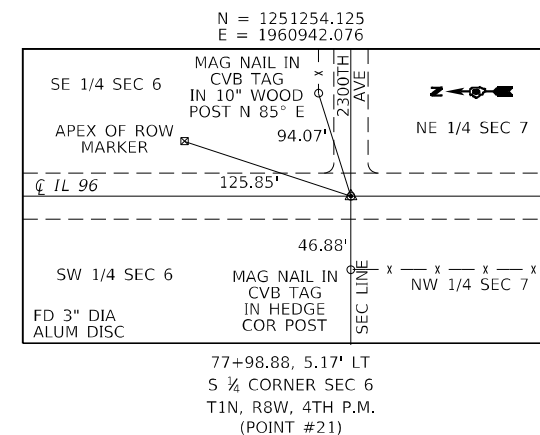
N = 1251254.125
E = 1960942.076

SE 1/4 SEC 6

MAG NAIL IN CVB TAG IN 10" WOOD POST N 85° E

2300TH AVE

NE 1/4 SEC 7

APEX OF ROW MARKER

94.07'

125.85'

℄ IL 96

46.88'

SW 1/4 SEC 6

MAG NAIL IN CVB TAG IN HEDGE COR POST

SEC LINE

NW 1/4 SEC 7

FD 3" DIA ALUM DISC

77+98.88, 5.17' LT
S ¼ CORNER SEC 6
T1N, R8W, 4TH P.M.
(POINT #21)